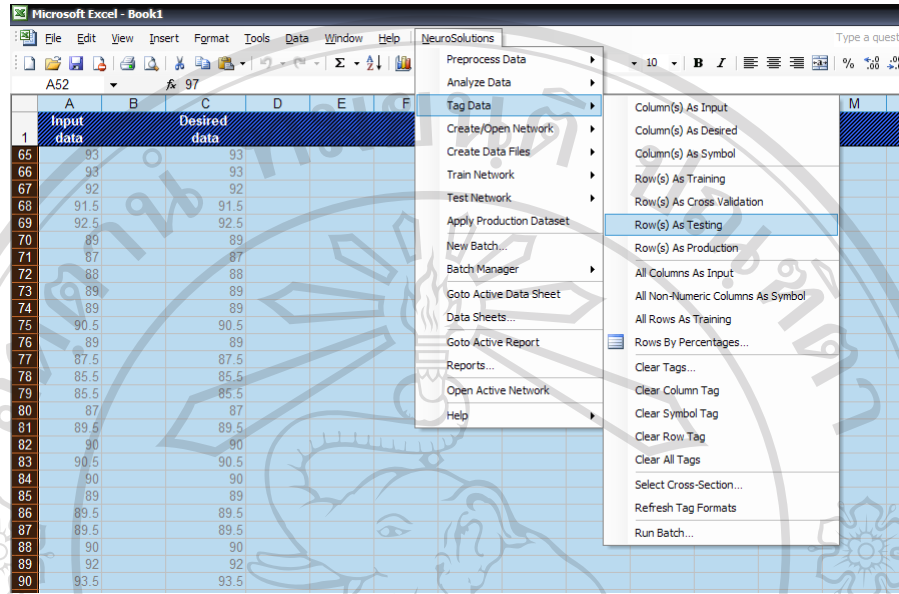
Microsoft Excel - Book1

File Edit View Insert Format Tools Data Window Help NeuroSolutions

Type a quest

A52 fx 97

10 B I %

| | A | B | C | D | E | F |
|---|---|---|---|---|---|---|
| 1 | Input data | | Desired data | | | |
| 65 | 93 | | 93 | | | |
| 66 | 93 | | 93 | | | |
| 67 | 92 | | 92 | | | |
| 68 | 91.5 | | 91.5 | | | |
| 69 | 92.5 | | 92.5 | | | |
| 70 | 89 | | 89 | | | |
| 71 | 87 | | 87 | | | |
| 72 | 88 | | 88 | | | |
| 73 | 89 | | 89 | | | |
| 74 | 89 | | 89 | | | |
| 75 | 90.5 | | 90.5 | | | |
| 76 | 89 | | 89 | | | |
| 77 | 87.5 | | 87.5 | | | |
| 78 | 85.5 | | 85.5 | | | |
| 79 | 85.5 | | 85.5 | | | |
| 80 | 87 | | 87 | | | |
| 81 | 89.5 | | 89.5 | | | |
| 82 | 90 | | 90 | | | |
| 83 | 90.5 | | 90.5 | | | |
| 84 | 90 | | 90 | | | |
| 85 | 89 | | 89 | | | |
| 86 | 89.5 | | 89.5 | | | |
| 87 | 89.5 | | 89.5 | | | |
| 88 | 90 | | 90 | | | |
| 89 | 92 | | 92 | | | |
| 90 | 93.5 | | 93.5 | | | |

M

Preprocess Data
Analyze Data
Tag Data
Create/Open Network
Create Data Files
Train Network
Test Network
Apply Production Dataset
New Batch...
Batch Manager
Goto Active Data Sheet
Data Sheets...
Goto Active Report
Reports...
Open Active Network
Help

Column(s) As Input
Column(s) As Desired
Column(s) As Symbol
Row(s) As Training
Row(s) As Cross Validation
Row(s) As Testing
Row(s) As Production
All Columns As Input
All Non-Numeric Columns As Symbol
All Rows As Training
Rows By Percentages...
Clear Tags...
Clear Column Tag
Clear Symbol Tag
Clear Row Tag
Clear All Tags
Select Cross-Section...
Refresh Tag Formats
Run Batch...